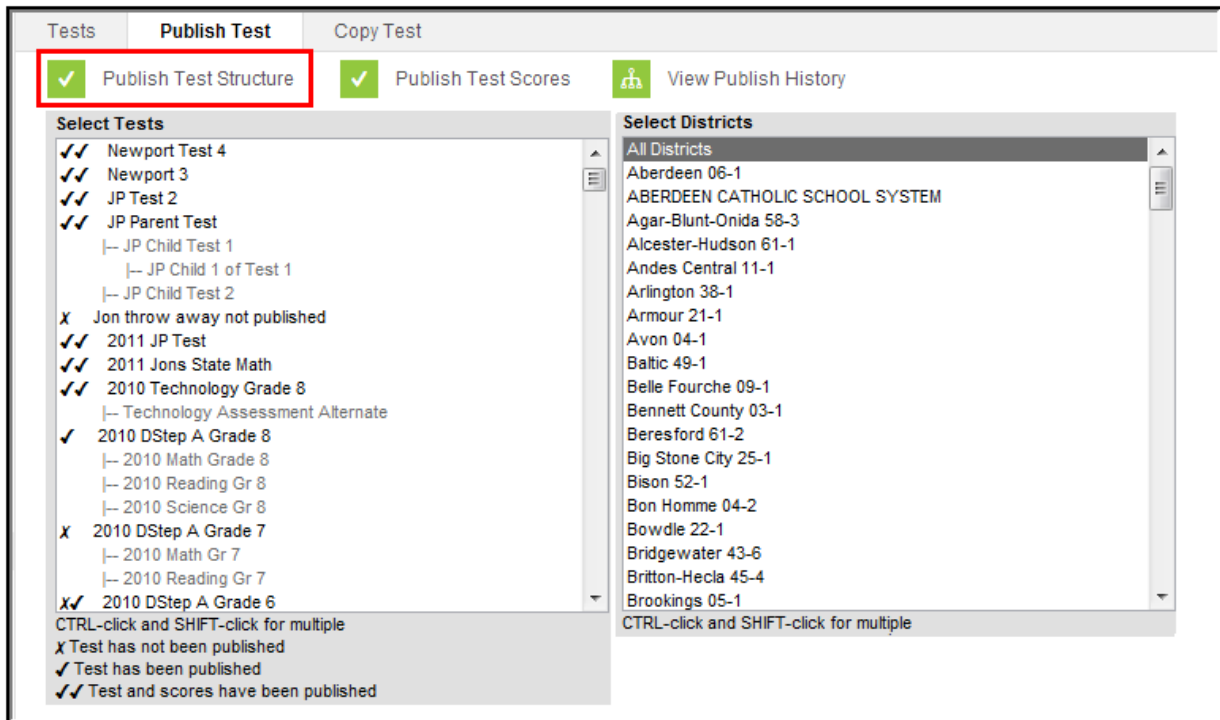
Tests | Publish Test | Copy Test

✓ Publish Test Structure
✓ Publish Test Scores
View Publish History

Select Tests
✓✓ Newport Test 4
✓✓ Newport 3
✓✓ JP Test 2
✓✓ JP Parent Test
|-- JP Child Test 1
|-- JP Child 1 of Test 1
|-- JP Child Test 2
✗ Jon throw away not published
✓✓ 2011 JP Test
✓✓ 2011 Jons State Math
✓✓ 2010 Technology Grade 8
|-- Technology Assessment Alternate
✓ 2010 DStep A Grade 8
|-- 2010 Math Grade 8
|-- 2010 Reading Gr 8
|-- 2010 Science Gr 8
✗ 2010 DStep A Grade 7
|-- 2010 Math Gr 7
|-- 2010 Reading Gr 7
✗✓ 2010 DStep A Grade 6
CTRL-click and SHIFT-click for multiple
✗ Test has not been published
✓ Test has been published
✓✓ Test and scores have been published

Select Districts
All Districts
Aberdeen 06-1
ABERDEEN CATHOLIC SCHOOL SYSTEM
Agar-Blunt-Onida 58-3
Alcester-Hudson 61-1
Andes Central 11-1
Arlington 38-1
Armour 21-1
Avon 04-1
Baltic 49-1
Belle Fourche 09-1
Bennett County 03-1
Beresford 61-2
Big Stone City 25-1
Bison 52-1
Bon Homme 04-2
Bowdle 22-1
Bridgewater 43-6
Britton-Hecla 45-4
Brookings 05-1
CTRL-click and SHIFT-click for multiple